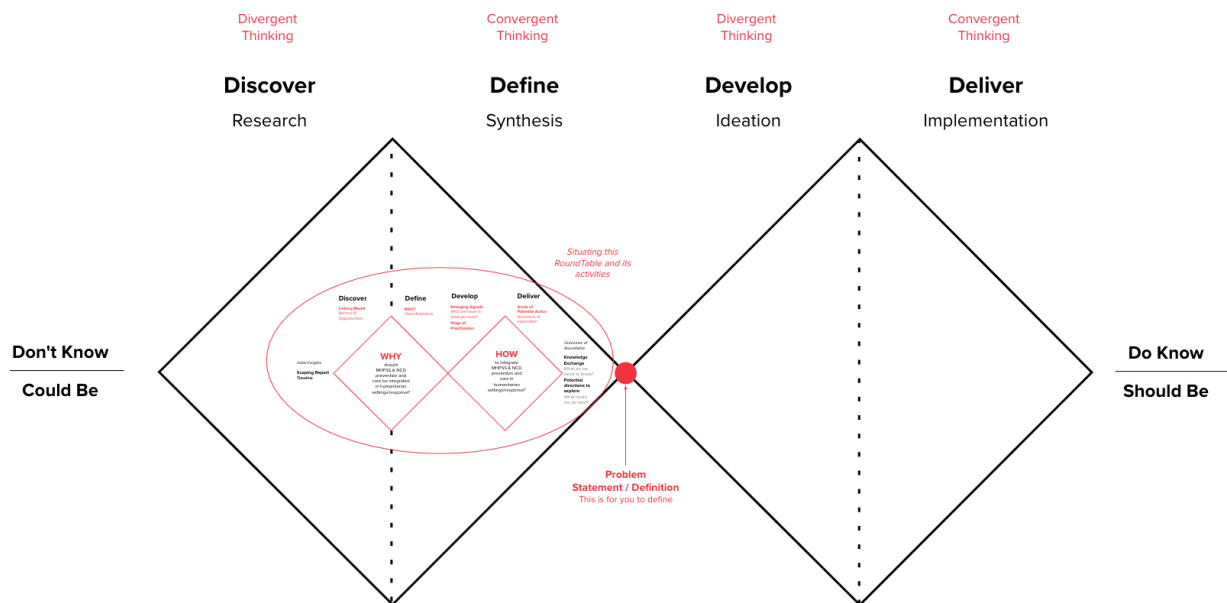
Divergent Thinking

Convergent Thinking

Divergent Thinking

Convergent Thinking

Discover

Research

Define

Synthesis

Develop

Ideation

Deliver

Implementation

Situating this RoundTable and its activities

Discover

Linking Model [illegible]

Define

WHY? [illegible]

Develop

Emerging Signals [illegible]

Rings of Prioritisation

Deliver

Areas of Potential Action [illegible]

Initial Insights

Scoping Report Timeline

WHY

should MHPSS & NCD prevention and care be integrated in humanitarian settings/response?

HOW

to integrate MHPSS & NCD prevention and care in humanitarian settings/response?

Outcomes of Roundtable

Knowledge Exchange

What do we need to know?

Potential directions to explore

What could we do next?

Don't Know

Could Be

Do Know

Should Be

Problem Statement / Definition

This is for you to define